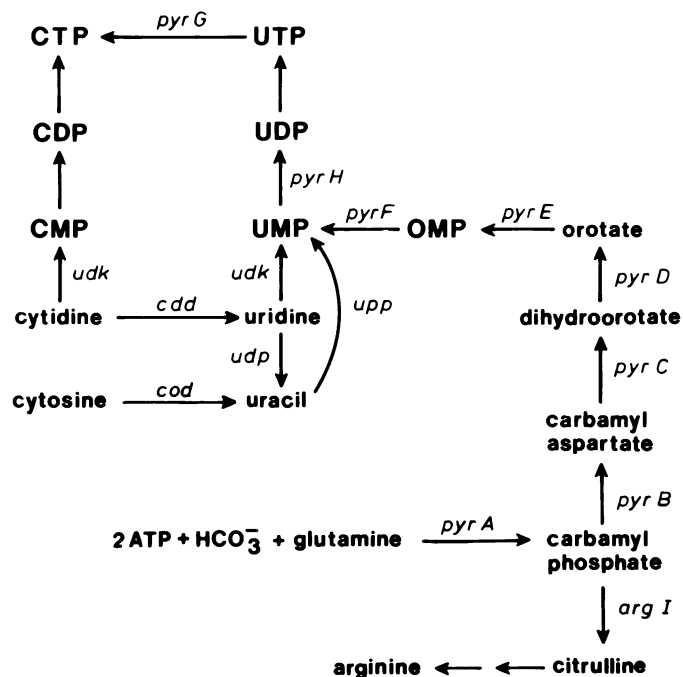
CTP
pyr G
UTP

CDP

UDP

pyr H

CMP

UMP
pyrF
OMP
pyr E
orotate

udk

udk

upp

pyr D

cytidine
cdd
uridine

dihydroorotate

udp

pyr C

cytosine
cod
uracil

carbamyl aspartate

pyr B

2 ATP + $HCO_3^-$ + glutamine
pyr A
carbamyl phosphate

arg I

arginine
citrulline